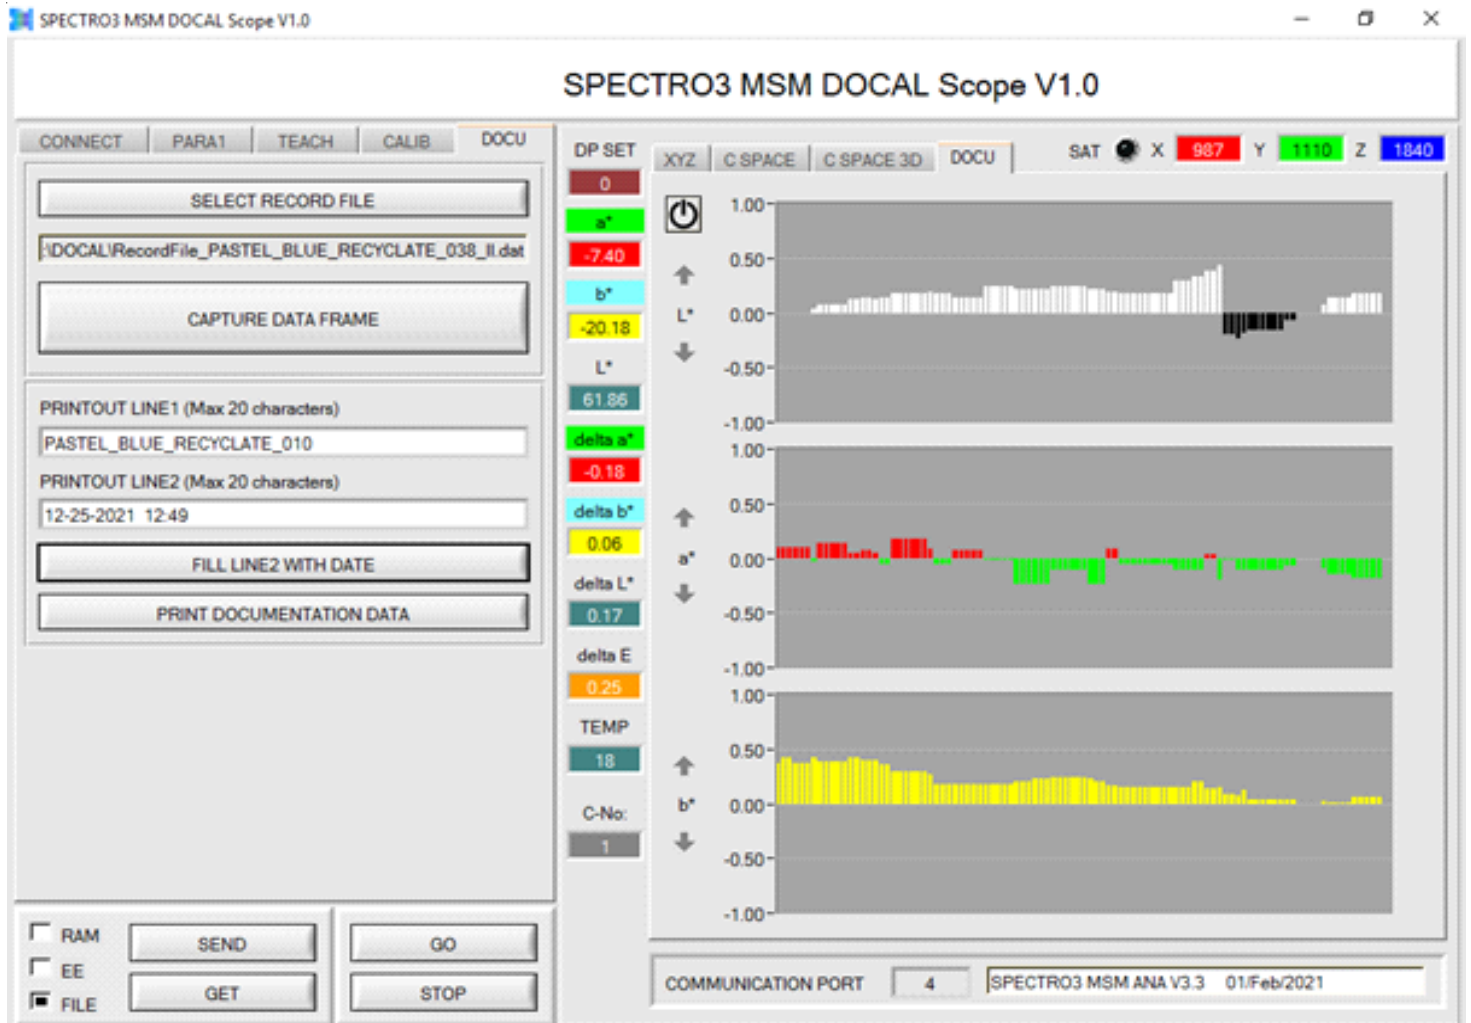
SPECTRO3 MSM DOCAL Scope V1.0

SPECTRO3 MSM DOCAL Scope V1.0

CONNECT PARA1 TEACH CALIB DOCU

SELECT RECORD FILE

:\DOCAL\RecordFile_PASTEL_BLUE_RECYCLATE_038_II.dat

CAPTURE DATA FRAME

PRINTOUT LINE1 (Max 20 characters)

PASTEL_BLUE_RECYCLATE_010

PRINTOUT LINE2 (Max 20 characters)

12-25-2021 12:49

FILL LINE2 WITH DATE

PRINT DOCUMENTATION DATA

RAM
EE
FILE

SEND
GET
GO
STOP

DP SET
0
a*
-7.40
b*
-20.18
L*
61.86
delta a*
-0.18
delta b*
0.06
delta L*
0.17
delta E
0.25
TEMP
18
C-No:
1

XYZ C SPACE C SPACE 3D DOCU

SAT X 987 Y 1110 Z 1840

L*
1.00
0.50
0.00
-0.50
-1.00

a*
1.00
0.50
0.00
-0.50
-1.00

b*
1.00
0.50
0.00
-0.50
-1.00

COMMUNICATION PORT 4 SPECTRO3 MSM ANA V3.3 01/Feb/2021